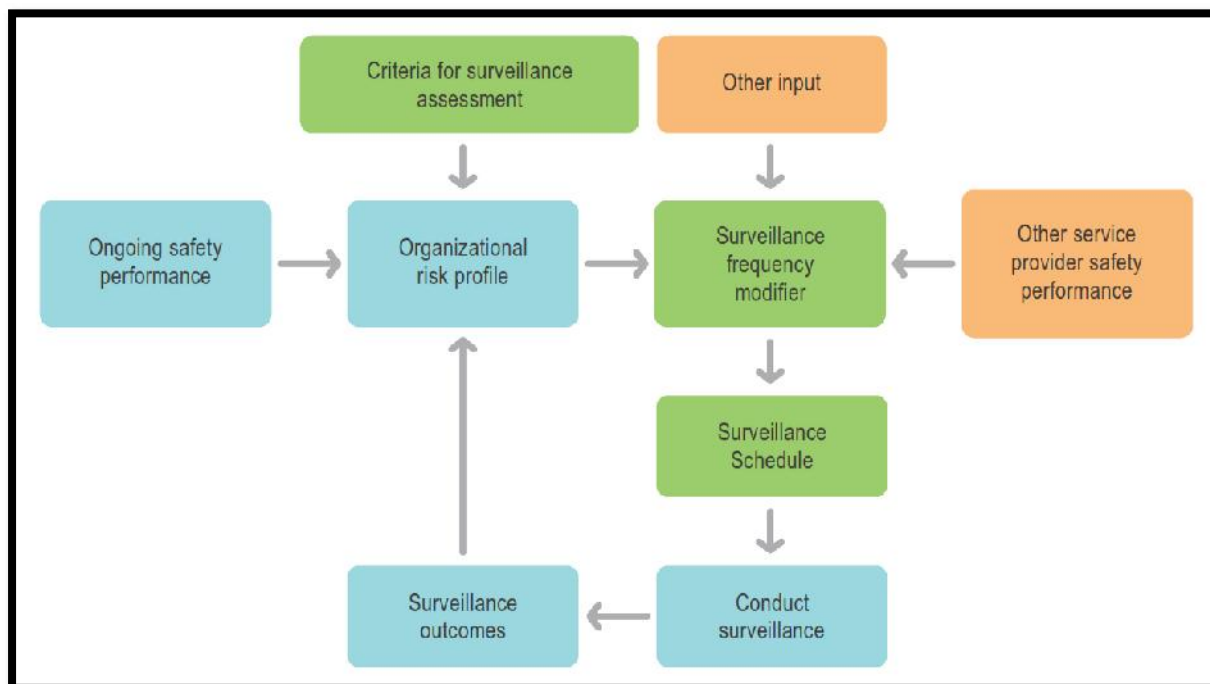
Criteria for surveillance assessment

Other input

Ongoing safety performance

Organizational risk profile

Surveillance frequency modifier

Other service provider safety performance

Surveillance Schedule

Surveillance outcomes

Conduct surveillance